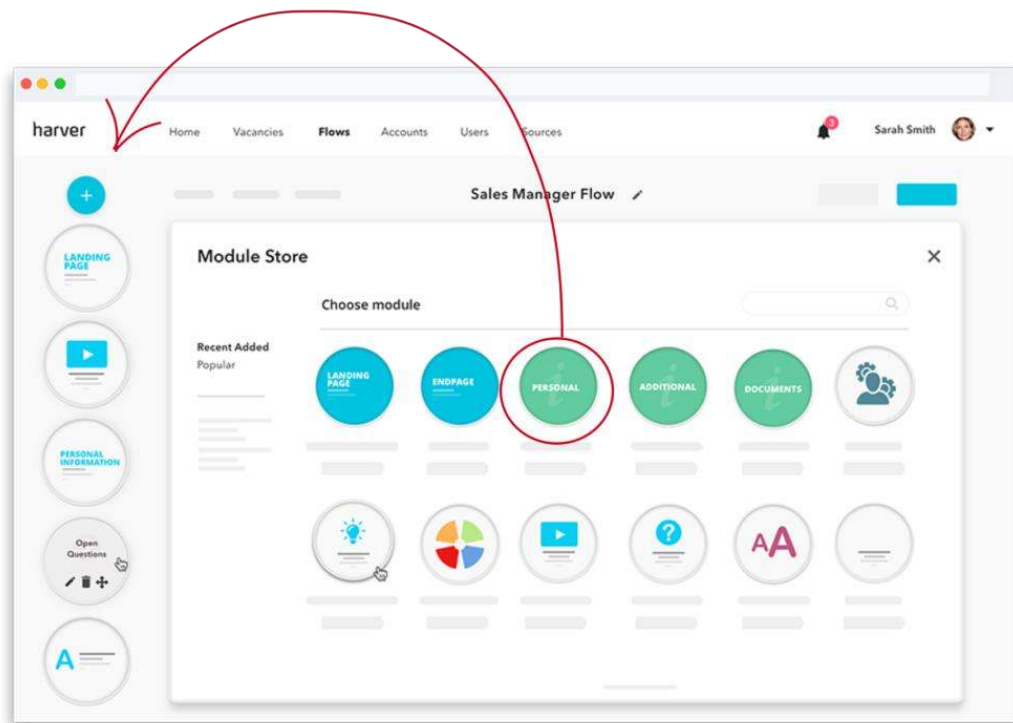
harver

Home Vacancies Flows Accounts Users Sources

3

Sarah Smith

+

Sales Manager Flow

LANDING PAGE

PERSONAL INFORMATION

Open Questions

A

Module Store

×

Choose module

Recent Added

Popular

LANDING PAGE

ENDPAGE

PERSONAL

ADDITIONAL

DOCUMENTS

AA